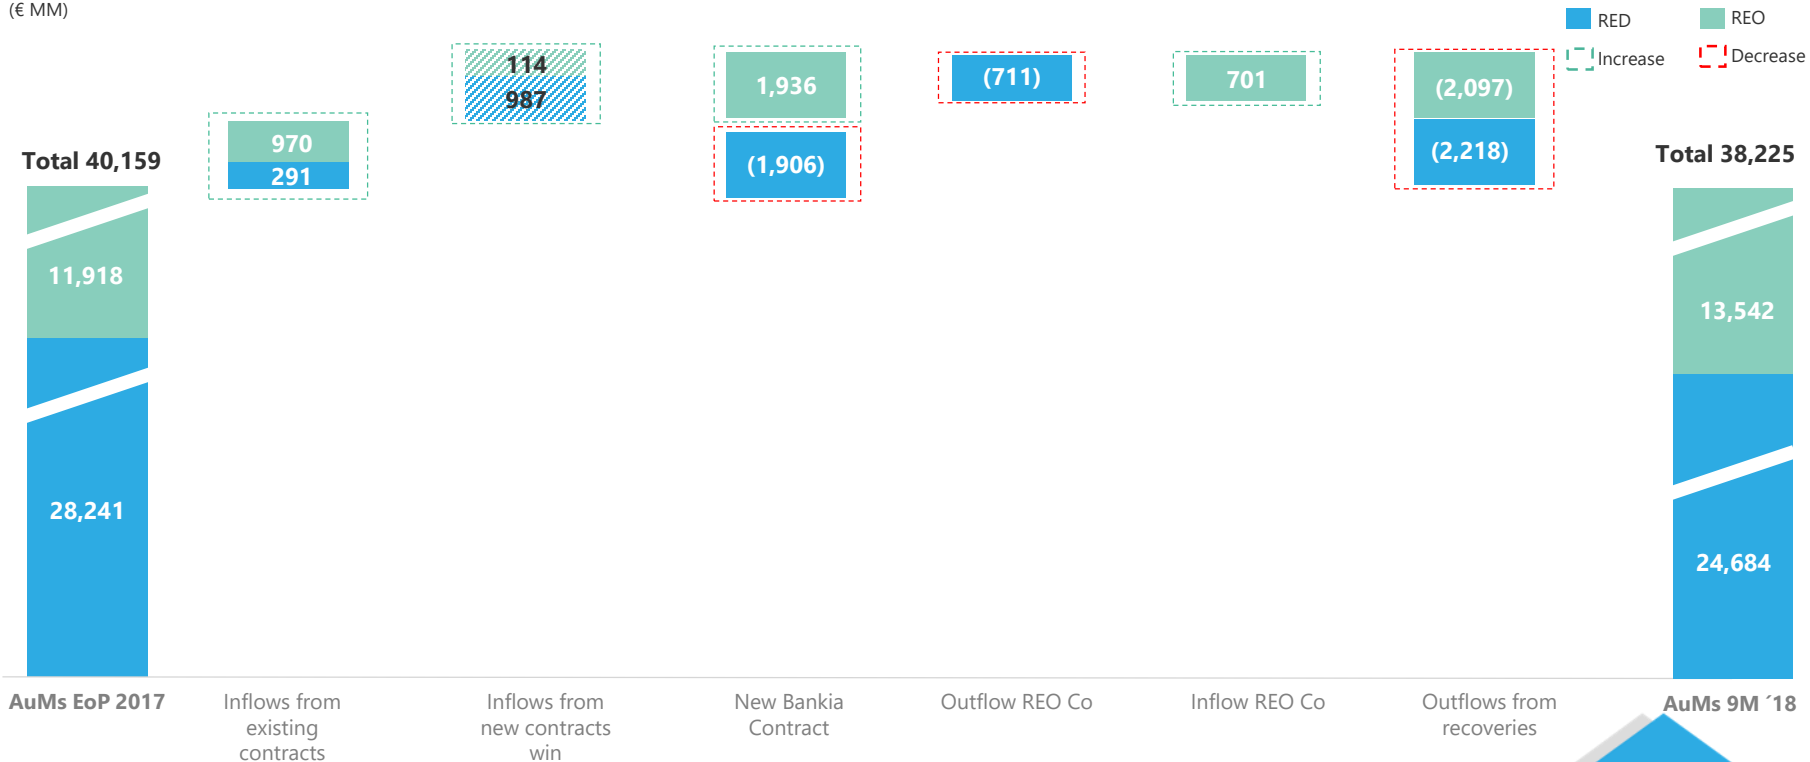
(€ MM)

RED
REO
Increase
Decrease

Total 40,159
11,918
28,241

970
291

114
987

1,936
(1,906)

(711)

701

(2,097)
(2,218)

Total 38,225
13,542
24,684

AuMs EoP 2017
Inflows from existing contracts
Inflows from new contracts win
New Bankia Contract
Outflow REO Co
Inflow REO Co
Outflows from recoveries
AuMs 9M ´18